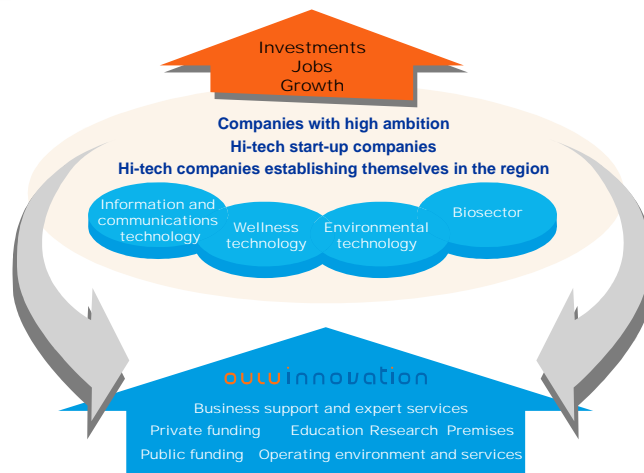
Investments
Jobs
Growth

Companies with high ambition
Hi-tech start-up companies
Hi-tech companies establishing themselves in the region

Information and communications technology

Wellness technology

Environmental technology

Biosector

ouluinnovation

Business support and expert services
Private funding Education Research Premises
Public funding Operating environment and services